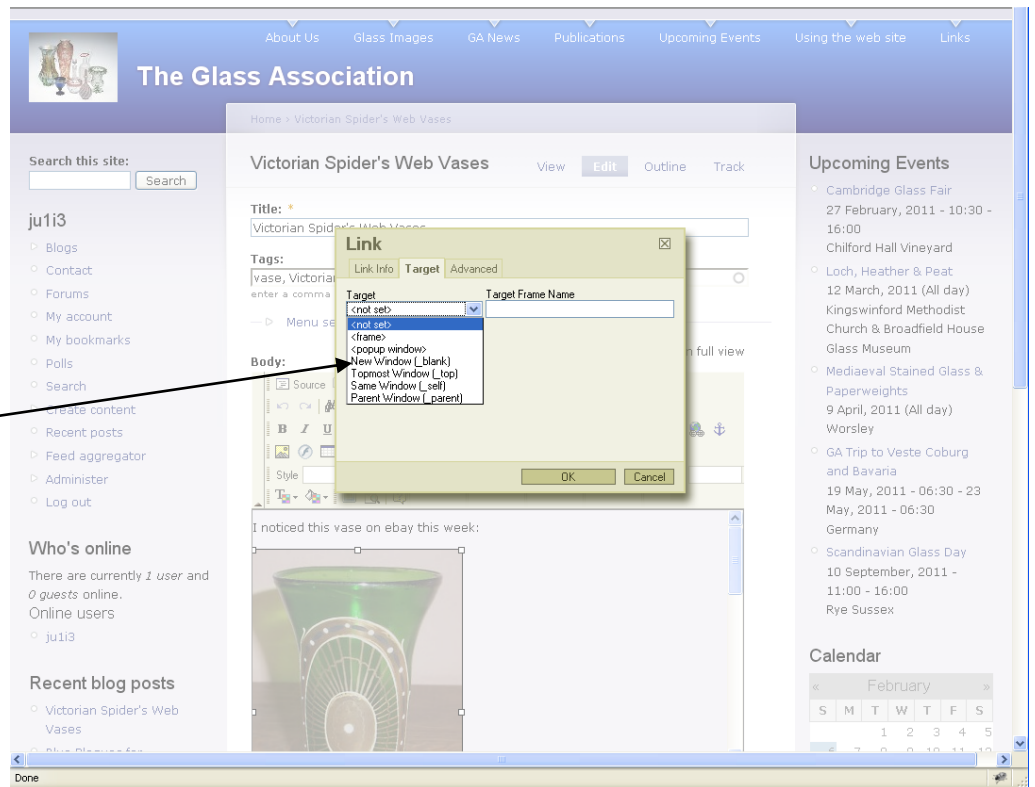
About Us Glass Images GA News Publications Upcoming Events Using the web site Links

The Glass Association

Home › Victorian Spider's Web Vases

Search this site:
Search

ju1i3
Blogs
Contact
Forums
My account
My bookmarks
Polls
Search
Create content
Recent posts
Feed aggregator
Administer
Log out

Who's online
There are currently 1 user and 0 guests online.
Online users
ju1i3

Recent blog posts
Victorian Spider's Web Vases
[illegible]

Victorian Spider's Web Vases
View Edit Outline Track

Title: *
Victorian Spider's Web Vases

Tags:
vase, Victoria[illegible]
enter a comma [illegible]

Menu se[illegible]

Body:
full view
Source
Style

Link
Link Info Target Advanced
Target
<not set>
Target Frame Name
<not set>
<frame>
<popup window>
New Window (_blank)
Topmost Window (_top)
Same Window (_self)
Parent Window (_parent)
OK Cancel

I noticed this vase on ebay this week:

Upcoming Events
Cambridge Glass Fair
27 February, 2011 - 10:30 - 16:00
Chilford Hall Vineyard
Loch, Heather & Peat
12 March, 2011 (All day)
Kingswinford Methodist Church & Broadfield House Glass Museum
Mediaeval Stained Glass & Paperweights
9 April, 2011 (All day)
Worsley
GA Trip to Veste Coburg and Bavaria
19 May, 2011 - 06:30 - 23 May, 2011 - 06:30
Germany
Scandinavian Glass Day
10 September, 2011 - 11:00 - 16:00
Rye Sussex

Calendar
« February »
| S | M | T | W | T | F | S |
|---|---|---|---|---|---|---|
| | | 1 | 2 | 3 | 4 | 5 |

Done